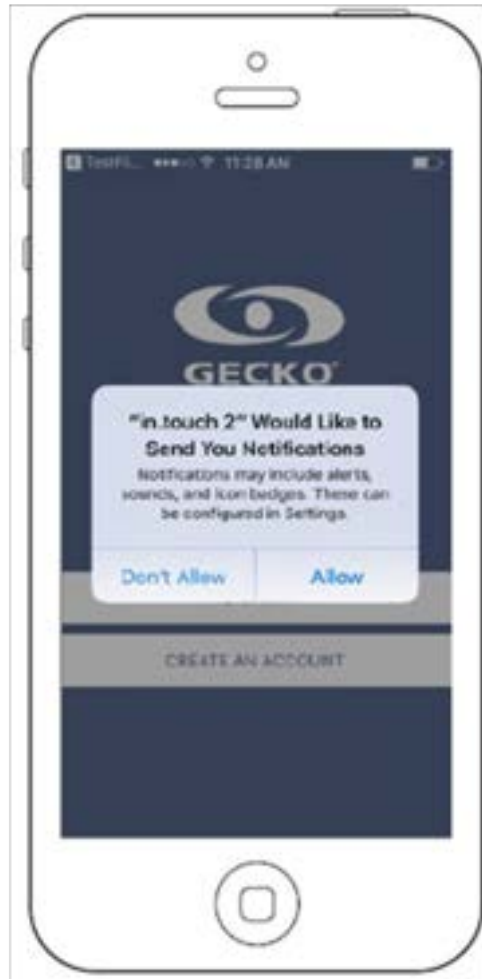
TestFl... 11:28 AM

GECKO

"in.touch 2" Would Like to Send You Notifications

Notifications may include alerts, sounds, and icon badges. These can be configured in Settings.

Don't Allow

Allow

CREATE AN ACCOUNT